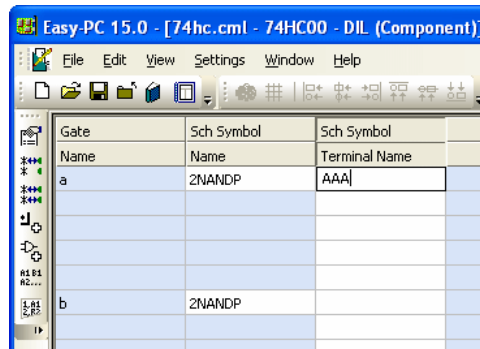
Easy-PC 15.0 - [74hc.cml - 74HC00 - DIL (Component)]

File Edit View Settings Window Help

| Gate | Sch Symbol | Sch Symbol |
|---|---|---|
| Name | Name | Terminal Name |
| a | 2NANDP | AAA |
| | | |
| | | |
| | | |
| | | |
| | | |
| | | |
| b | 2NANDP | |
| | | |